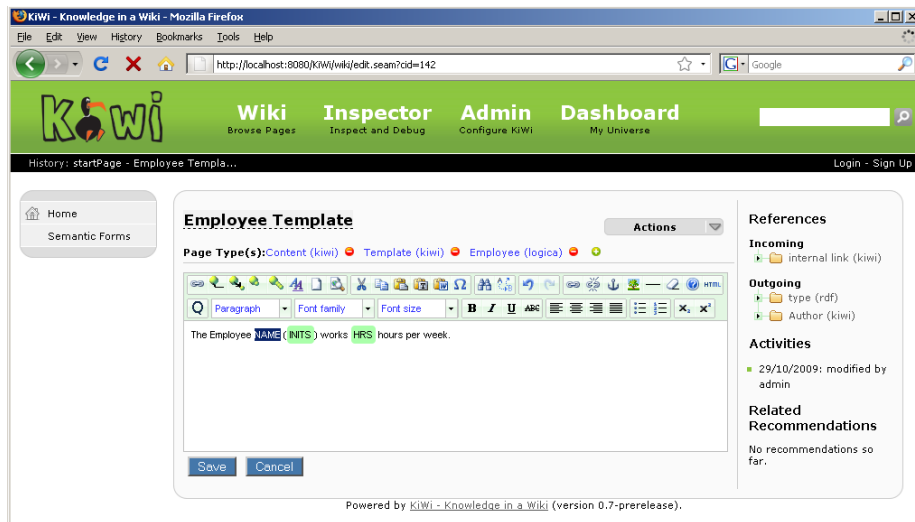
KiWi - Knowledge in a Wiki - Mozilla Firefox

File Edit View History Bookmarks Tools Help

http://localhost:8080/KiWi/wiki/edit.seam?cid=142

Google

KiWi

Wiki
Browse Pages

Inspector
Inspect and Debug

Admin
Configure KiWi

Dashboard
My Universe

History: startPage - Employee Templa...

Login - Sign Up

Home

Semantic Forms

Employee Template

Actions

Page Type(s): Content (kiwi) Template (kiwi) Employee (logica)

Paragraph
Font family
Font size

HTML

The Employee NAME ( INITS ) works HRS hours per week.

Save Cancel

References

Incoming
internal link (kiwi)

Outgoing
type (rdf)
Author (kiwi)

Activities

29/10/2009: modified by admin

Related Recommendations

No recommendations so far.

Powered by KiWi - Knowledge in a Wiki (version 0.7-prerelease).